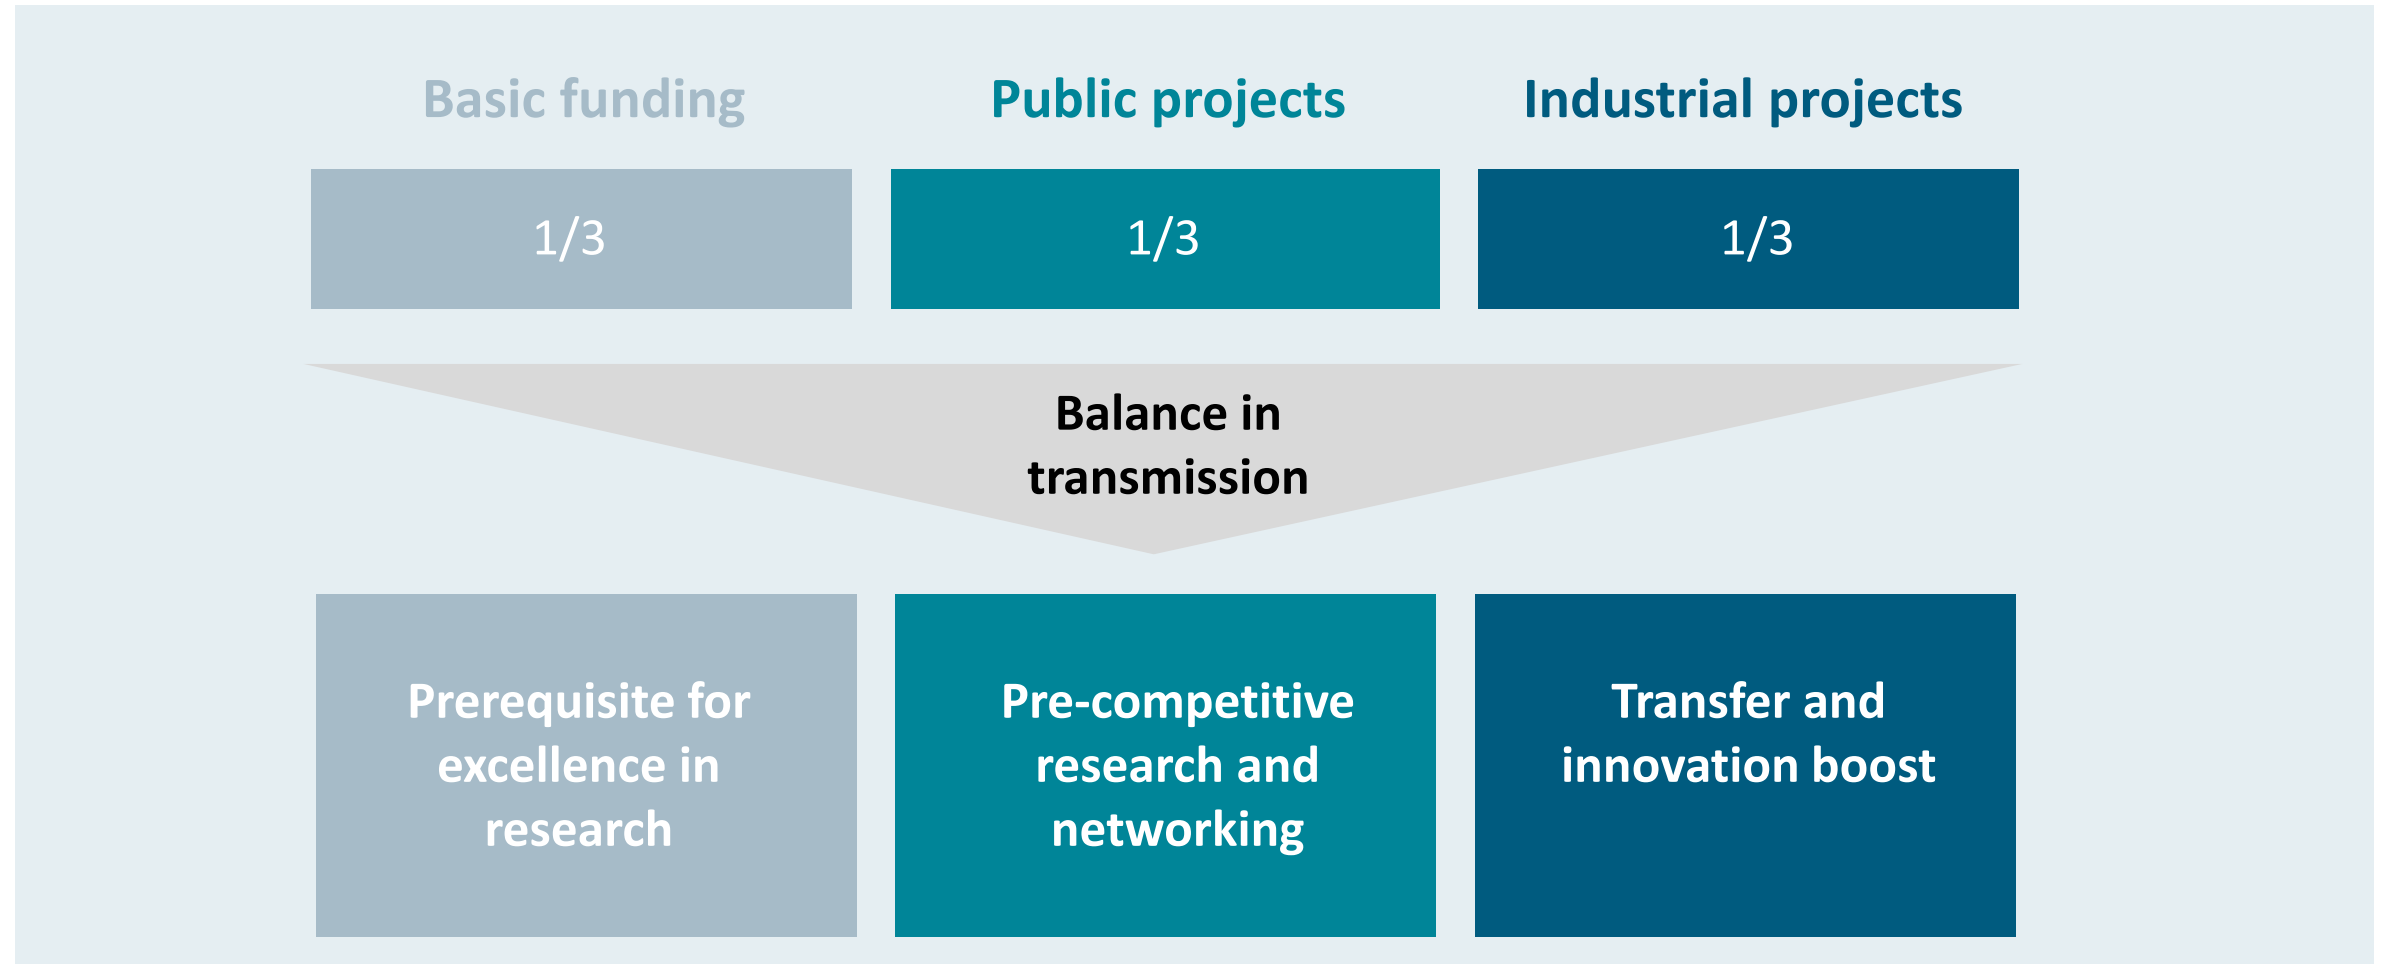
Basic funding

Public projects

Industrial projects

1/3

1/3

1/3

Balance in transmission

Prerequisite for excellence in research

Pre-competitive research and networking

Transfer and innovation boost